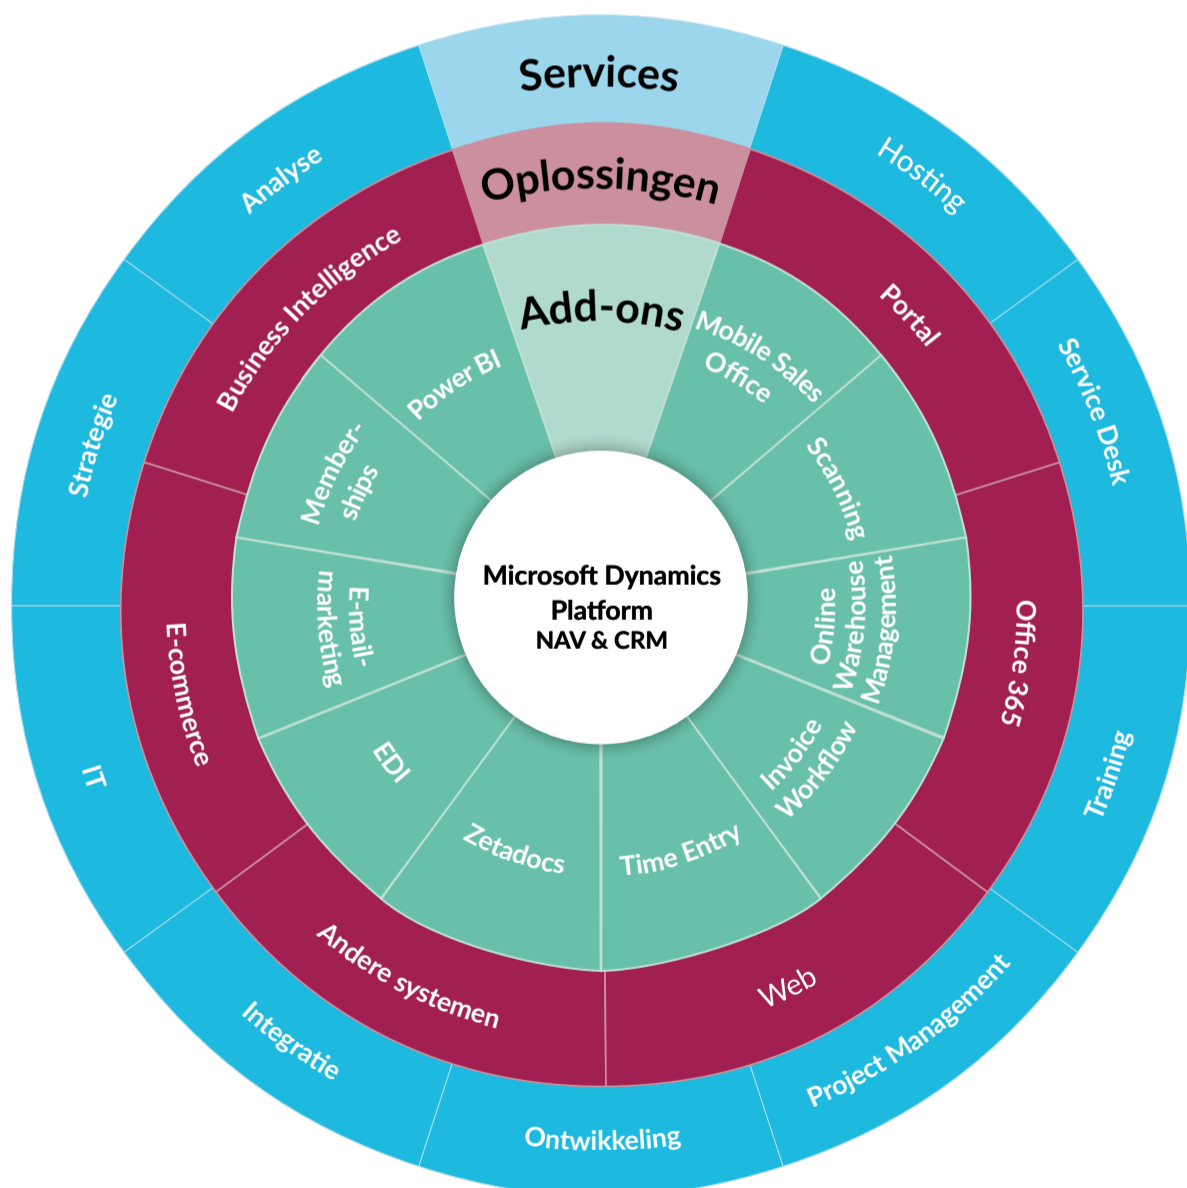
Services
Oplossingen
Add-ons

Microsoft Dynamics Platform
NAV & CRM

Mobile Sales Office
Scanning
Online Warehouse Management
Invoice Workflow
Time Entry
Zetadocs
EDI
E-mail-marketing
Member-ships
Power BI

Portal
Office 365
Web
Andere systemen
E-commerce
Business Intelligence

Hosting
Service Desk
Training
Project Management
Ontwikkeling
Integratie
IT
Strategie
Analyse